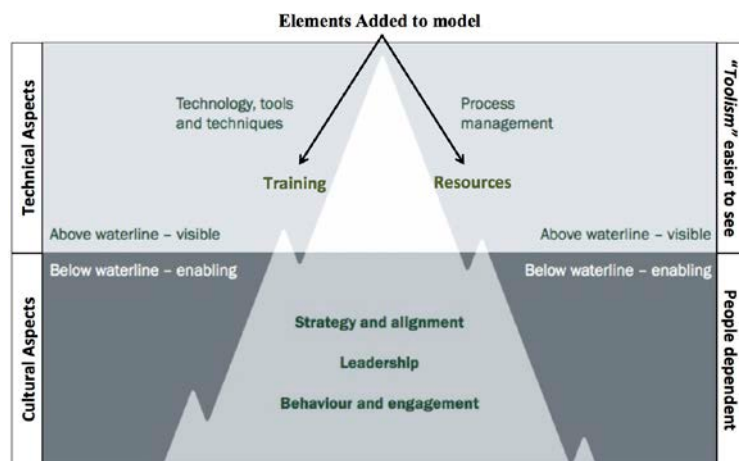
Elements Added to model

Technical Aspects

Technology, tools and techniques

Process management

Training

Resources

"Toolism" easier to see

Above waterline – visible

Above waterline – visible

Below waterline – enabling

Below waterline – enabling

Cultural Aspects

Strategy and alignment

Leadership

Behaviour and engagement

People dependent